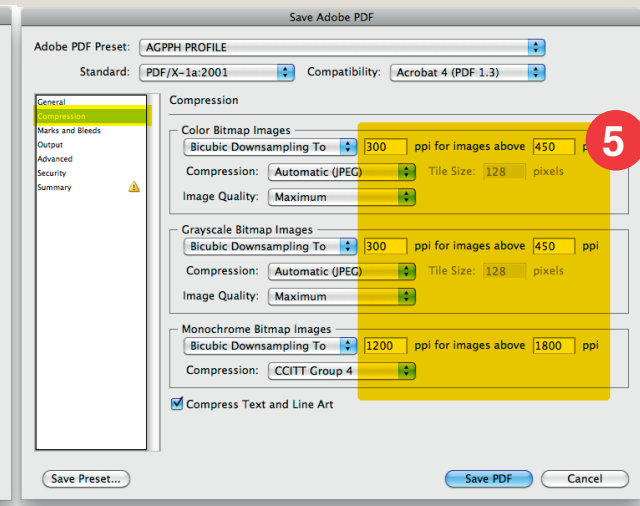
Save Adobe PDF

Adobe PDF Preset: AGPPH PROFILE

Standard: PDF/X-1a:2001

Compatibility: Acrobat 4 (PDF 1.3)

General
Compression
Marks and Bleeds
Output
Advanced
Security
Summary

Compression

Color Bitmap Images
Bicubic Downsampling To 300 ppi for images above 450 p
Compression: Automatic (JPEG) Tile Size: 128 pixels
Image Quality: Maximum

5

Grayscale Bitmap Images
Bicubic Downsampling To 300 ppi for images above 450 ppi
Compression: Automatic (JPEG) Tile Size: 128 pixels
Image Quality: Maximum

Monochrome Bitmap Images
Bicubic Downsampling To 1200 ppi for images above 1800 ppi
Compression: CCITT Group 4

Compress Text and Line Art

Save Preset...

Save PDF

Cancel